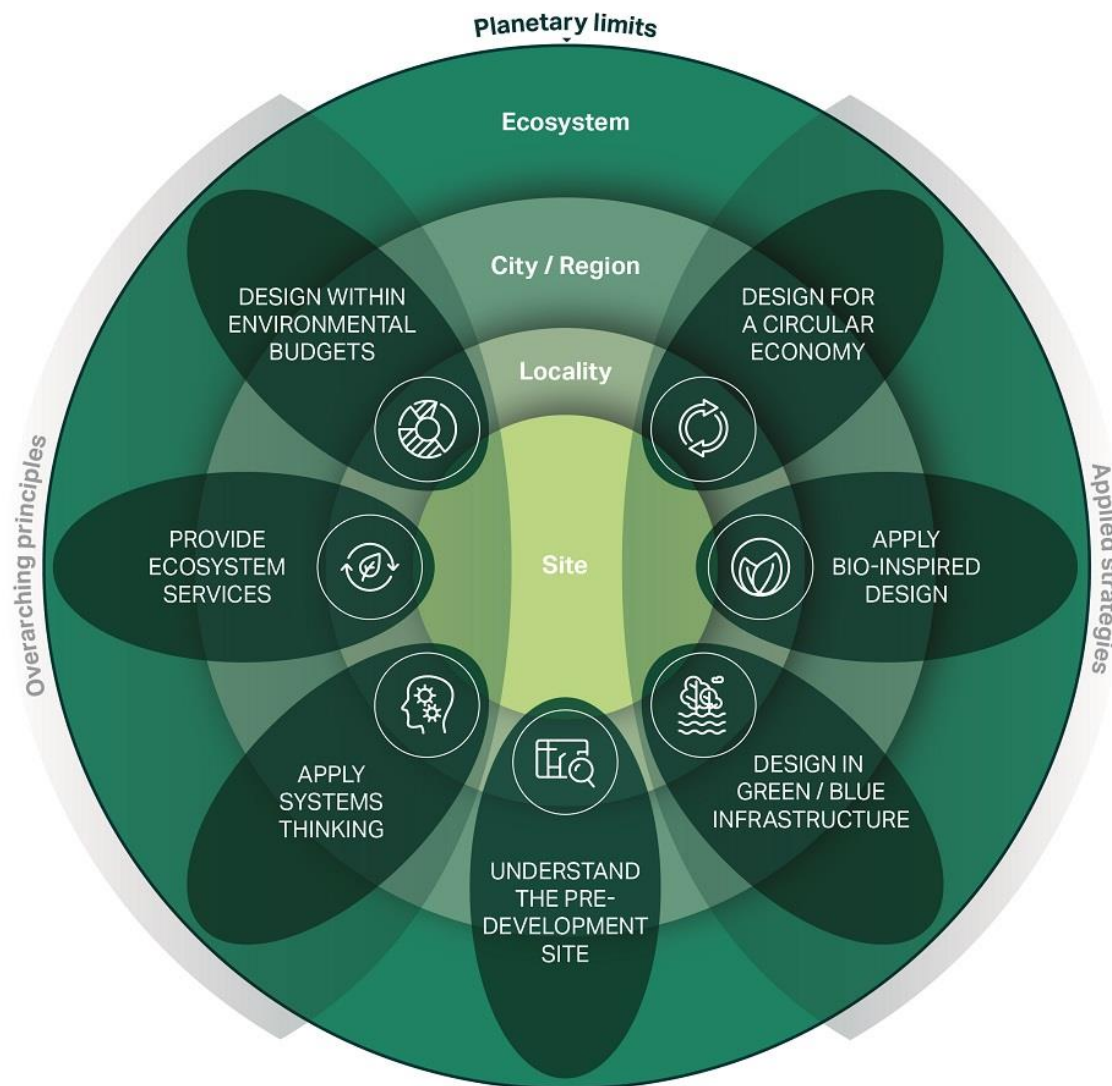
Planetary limits

Ecosystem

City / Region

Locality

Site

Overarching principles

Applied strategies

DESIGN WITHIN ENVIRONMENTAL BUDGETS

DESIGN FOR A CIRCULAR ECONOMY

PROVIDE ECOSYSTEM SERVICES

APPLY BIO-INSPIRED DESIGN

APPLY SYSTEMS THINKING

DESIGN IN GREEN / BLUE INFRASTRUCTURE

UNDERSTAND THE PRE-DEVELOPMENT SITE